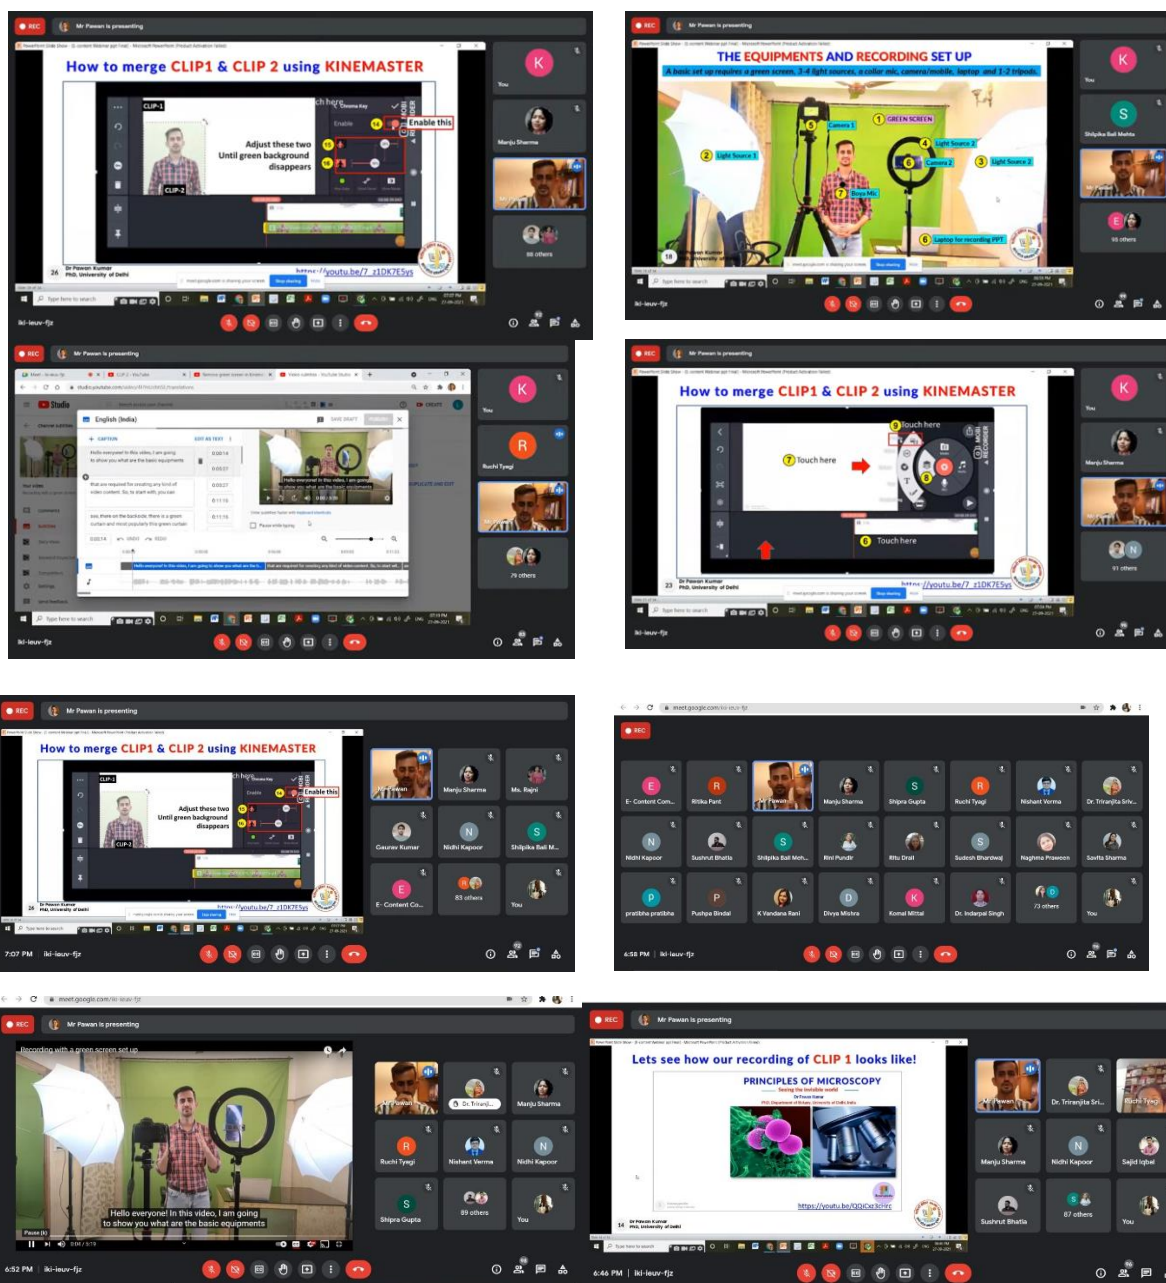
REC Mr Pawan is presenting

How to merge CLIP1 & CLIP 2 using KINEMASTER

CLIP-1

Adjust these two Until green background disappears

Enable this

CLIP-2

Dr Pawan Kumar PhD, University of Delhi

https://youtu.be/7_z1DK7E5ys

K You

Manju Sharma

88 others

iki-ieuv-fjz

REC Mr Pawan is presenting

THE EQUIPMENTS AND RECORDING SET UP

A basic set up requires a green screen, 3-4 light sources, a collar mic, camera/mobile, laptop and 1-2 tripods.

1 GREEN SCREEN

2 Light Source 1

3 Light Source 2

4 Light Source 3

5 Camera 1

6 Camera 2

7 Boya Mic

8 Laptop for recording PPT

K You

S Shipika Bali Mehta

E 95 others

iki-ieuv-fjz

REC Mr Pawan is presenting

Studio

English (India)

Hello everyone! In this video, I am going to show you what are the basic equipments

K You

R Ruchi Tyagi

79 others

iki-ieuv-fjz

REC Mr Pawan is presenting

How to merge CLIP1 & CLIP 2 using KINEMASTER

Touch here

Touch here

Touch here

Dr Pawan Kumar PhD, University of Delhi

https://youtu.be/7_z1DK7E5ys

K You

Manju Sharma

91 others

iki-ieuv-fjz

REC Mr Pawan is presenting

How to merge CLIP1 & CLIP 2 using KINEMASTER

CLIP-1

Adjust these two Until green background disappears

Enable this

CLIP-2

https://youtu.be/7_z1DK7E5ys

Mr Pawan

Manju Sharma

Ms. Bajni

Gaurav Kumar

Nidhi Kapoor

Shilpika Bali M...

E- Content Co...

83 others

You

7:07 PM iki-ieuv-fjz

meet.google.com/iki-ieuv-fjz

REC

E- Content Com...

Ritika Pant

Mr Pawan

Manju Sharma

Shipra Gupta

Ruchi Tyagi

Nishant Verma

Dr. Triranjita Sriv...

Nidhi Kapoor

Sushrut Bhatia

Shilpika Bali Meh...

Rini Pundir

Ritu Drall

Sudesh Bhardwaj

Naghma Praween

Savita Sharma

pratibha pratibha

Pushpa Bindal

K Vandana Rani

Divya Mishra

Komal Mittal

Dr. Inderpal Singh

73 others

You

6:58 PM iki-ieuv-fjz

meet.google.com/iki-ieuv-fjz

REC Mr Pawan is presenting

Recording with a green screen set up

Hello everyone! In this video, I am going to show you what are the basic equipments

Mr Pawan

Dr. Triranji...

Manju Sharma

Ruchi Tyagi

Nishant Verma

Nidhi Kapoor

Shipra Gupta

89 others

You

6:52 PM iki-ieuv-fjz

REC Mr Pawan is presenting

Lets see how our recording of CLIP 1 looks like!

PRINCIPLES OF MICROSCOPY

https://youtu.be/QQiCxd3crirc

Dr Pawan Kumar PhD, University of Delhi

Mr Pawan

Dr. Triranjita Sri...

Ruchi Tyagi

Manju Sharma

Nidhi Kapoor

Sajid Iqbal

Sushrut Bhatia

87 others

You

6:46 PM iki-ieuv-fjz